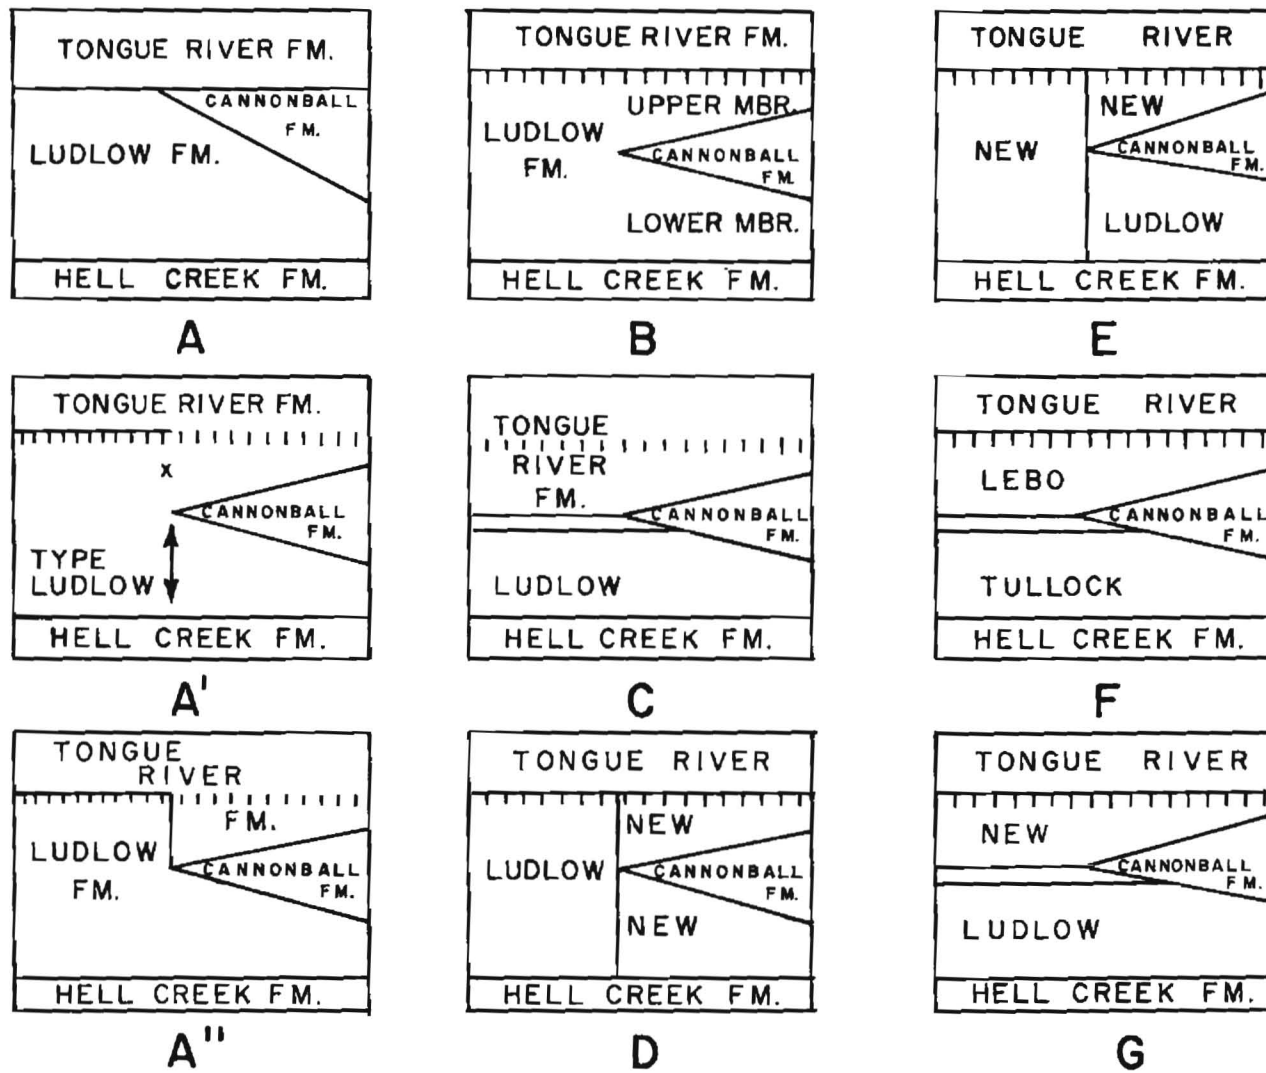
TONGUE RIVER FM.
CANNONBALL FM.
LUDLOW FM.
HELL CREEK FM.
A

TONGUE RIVER FM.
UPPER MBR.
LUDLOW FM.
CANNONBALL FM.
LOWER MBR.
HELL CREEK FM.
B

TONGUE RIVER
NEW
NEW
CANNONBALL FM.
LUDLOW
HELL CREEK FM.
E

TONGUE RIVER FM.
x
CANNONBALL FM.
TYPE LUDLOW
HELL CREEK FM.
A'

TONGUE RIVER FM.
CANNONBALL FM.
LUDLOW
HELL CREEK FM.
C

TONGUE RIVER
LEBO
CANNONBALL FM.
TULLOCK
HELL CREEK FM.
F

TONGUE RIVER
FM.
LUDLOW FM.
CANNONBALL FM.
HELL CREEK FM.
A''

TONGUE RIVER
NEW
LUDLOW
CANNONBALL FM.
NEW
HELL CREEK FM.
D

TONGUE RIVER
NEW
CANNONBALL FM.
LUDLOW
HELL CREEK FM.
G